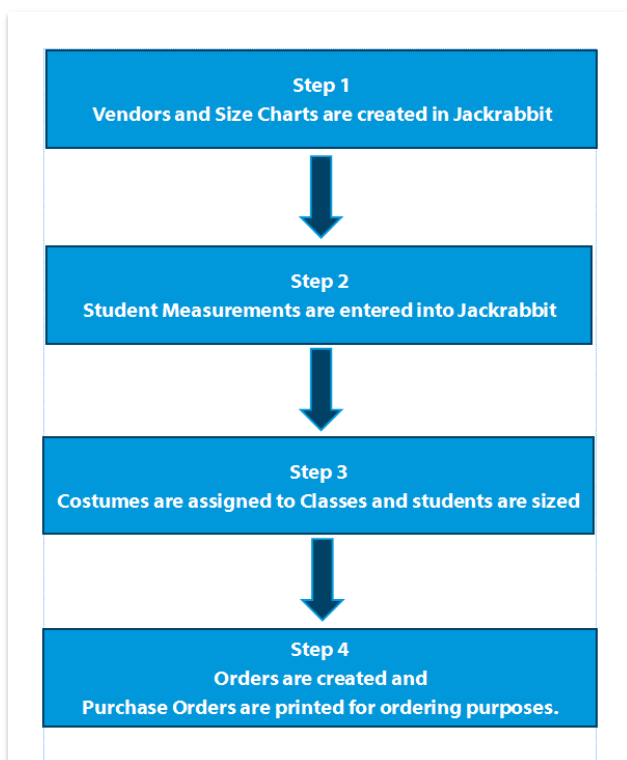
Step 1
Vendors and Size Charts are created in Jackrabbit

Step 2
Student Measurements are entered into Jackrabbit

Step 3
Costumes are assigned to Classes and students are sized

Step 4
Orders are created and
Purchase Orders are printed for ordering purposes.